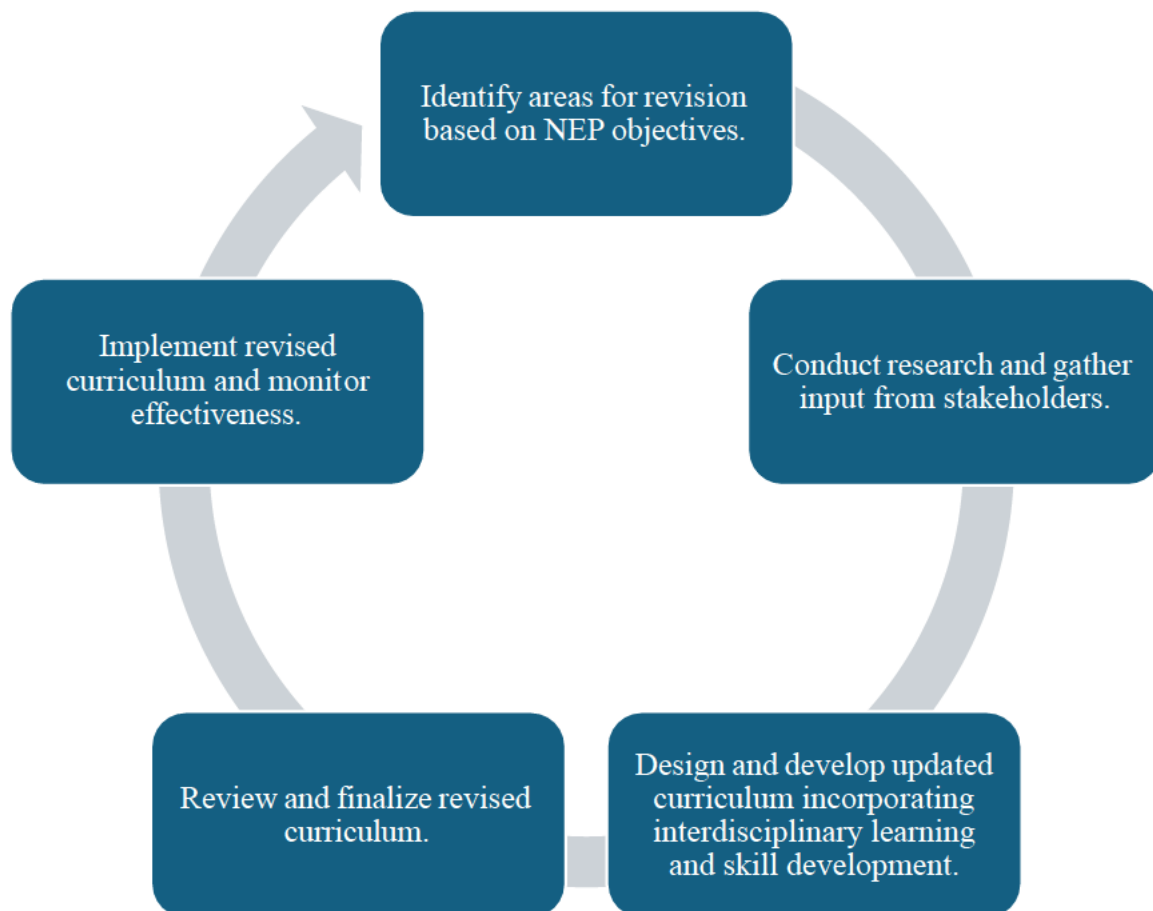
Identify areas for revision based on NEP objectives.

Conduct research and gather input from stakeholders.

Design and develop updated curriculum incorporating interdisciplinary learning and skill development.

Review and finalize revised curriculum.

Implement revised curriculum and monitor effectiveness.